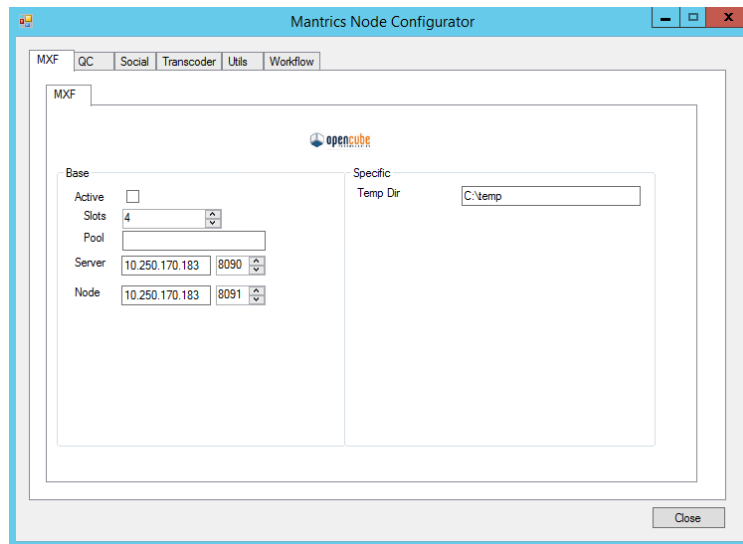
Mantrics Node Configurator

MXF | QC | Social | Transcoder | Utils | Workflow

MXF

opencube

Base

Active

Slots 4

Pool

Server 10.250.170.183 8090

Node 10.250.170.183 8091

Specific

Temp Dir C:\temp

Close